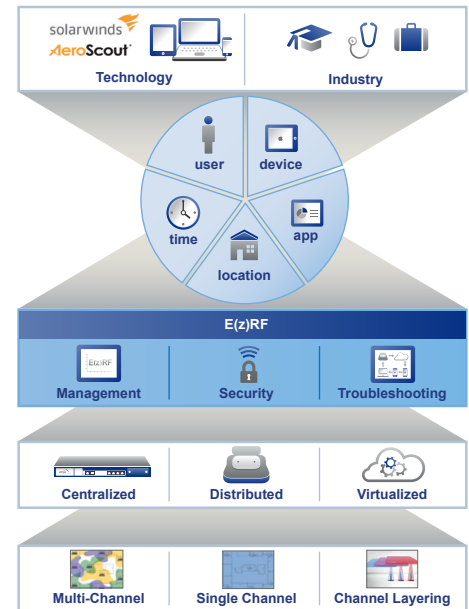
solarwinds
AeroScout

Technology

Industry

user

device

time

app

location

E(z)RF

E(z)RF

Management

Security

Troubleshooting

Centralized

Distributed

Virtualized

Multi-Channel

Single Channel

Channel Layering